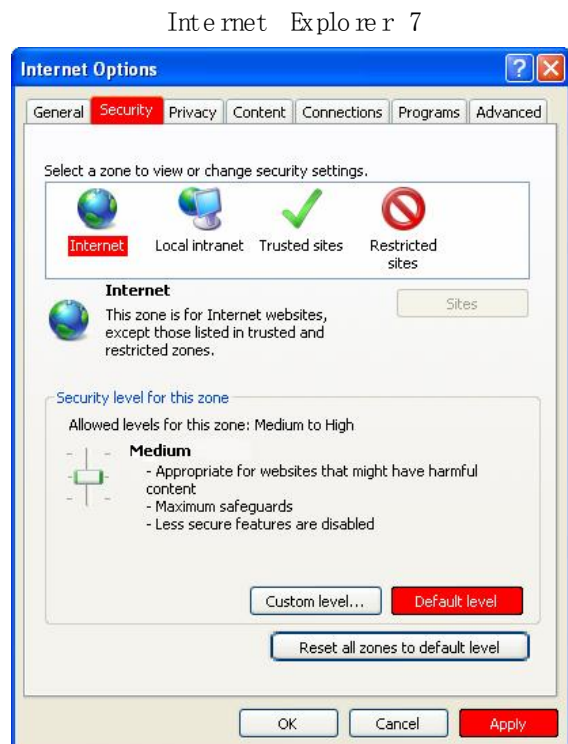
Internet Explorer 7

Internet Options

?

X

General | Security | Privacy | Content | Connections | Programs | Advanced

Select a zone to view or change security settings.

Internet | Local intranet | Trusted sites | Restricted sites

Internet

This zone is for Internet websites, except those listed in trusted and restricted zones.

Sites

Security level for this zone

Allowed levels for this zone: Medium to High

Medium

- Appropriate for websites that might have harmful content
- Maximum safeguards
- Less secure features are disabled

Custom level...

Default level

Reset all zones to default level

OK

Cancel

Apply